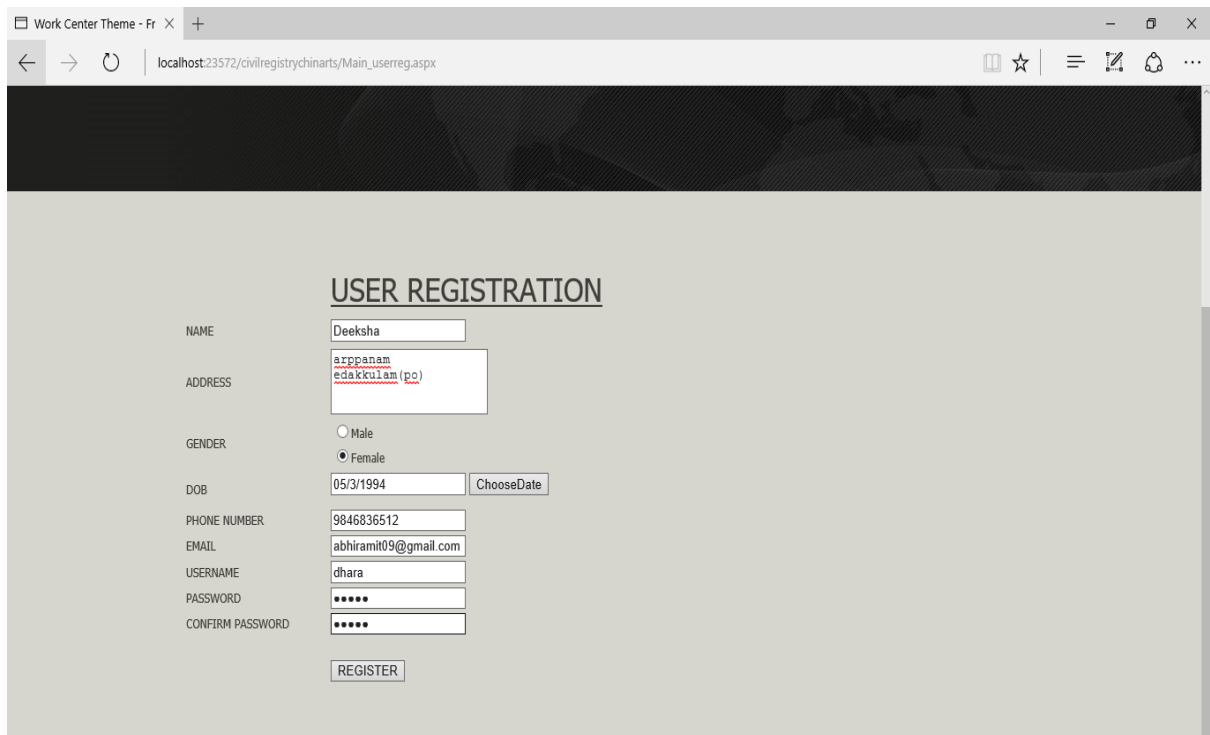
Work Center Theme - Fr

localhost:23572/civilregistrychinarts/Main_userreg.aspx

USER REGISTRATION

NAME Deeksha

ADDRESS arppanam edakkulam(po)

GENDER Male Female

DOB 05/3/1994 ChooseDate

PHONE NUMBER 9846836512

EMAIL abhiramit09@gmail.com

USERNAME dhara

PASSWORD •••••

CONFIRM PASSWORD •••••

REGISTER